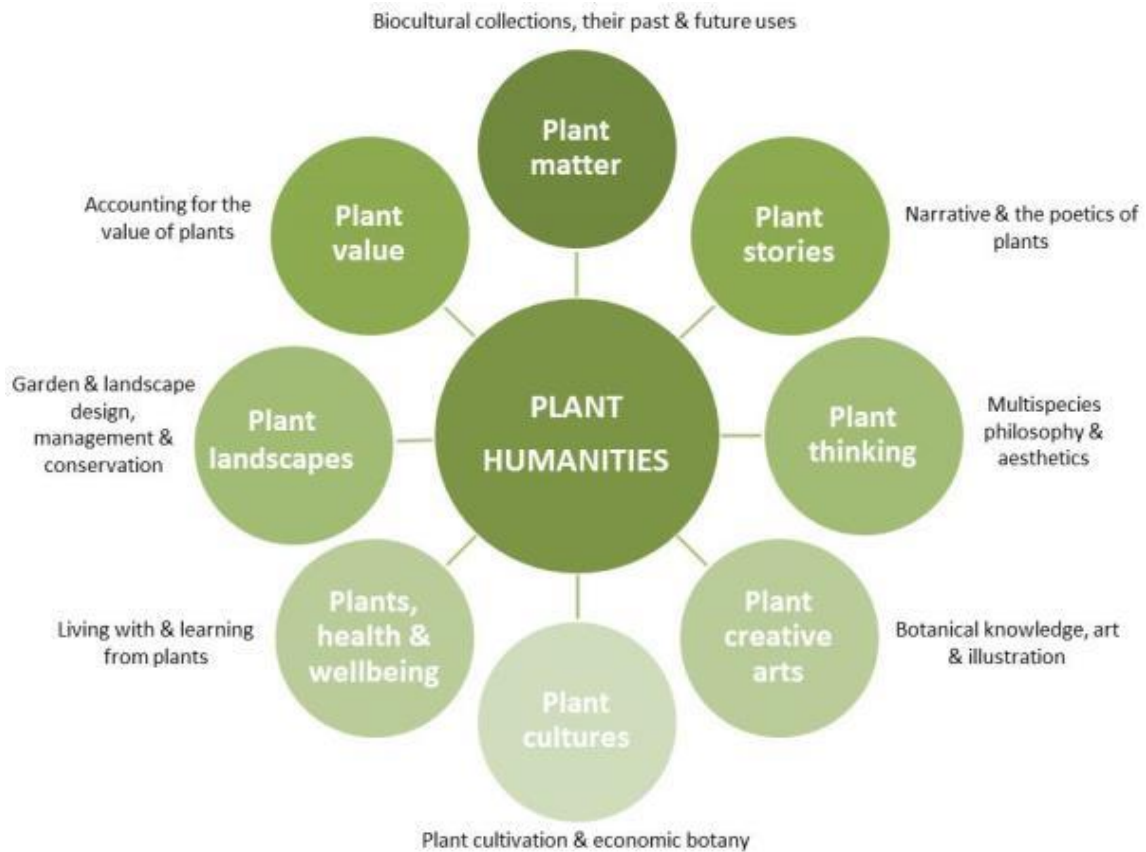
Biocultural collections, their past & future uses

Plant matter

Accounting for the value of plants

Plant value

Plant stories

Narrative & the poetics of plants

Garden & landscape design, management & conservation

Plant landscapes

PLANT HUMANITIES

Plant thinking

Multispecies philosophy & aesthetics

Living with & learning from plants

Plants, health & wellbeing

Plant cultures

Plant creative arts

Botanical knowledge, art & illustration

Plant cultivation & economic botany